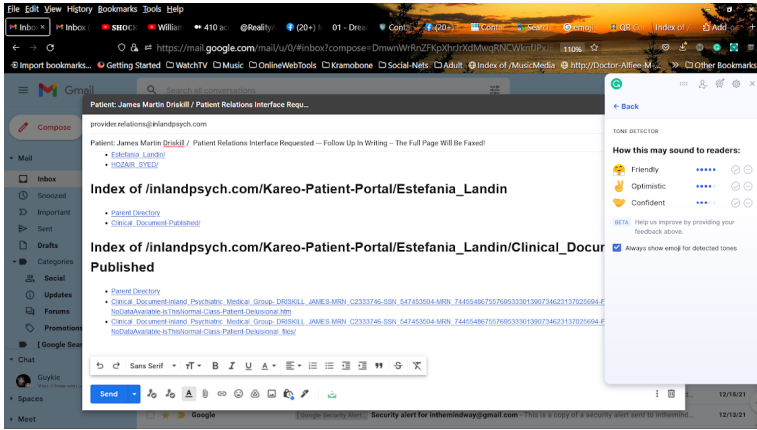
File Edit View History Bookmarks Tools Help

Inbox × | Inbox ( | SHOCK | William | 410 ac | @Reality/ | (20+) | 01 - Drea | Cont | (20+) | Search | emoji | QB C | Index of | Add

https://mail.google.com/mail/u/0/#inbox?compose=DmwnWrRnZFKpXhrJrXdMwqRNCWknfJPxJ 110%

Import bookmarks... Getting Started WatchTV Music OnlineWebTools Kramobone Social-Nets Adult Index of /MusicMedia http://Doctor-Allfee-M... Other Bookmarks

Gmail

Search all conversations

Compose

Mail

Inbox

Snoozed

Important

Sent

Drafts

Categories

Social

Updates

Forums

Promotions

[Google Sear

Chat

Spaces

Meet

Patient: James Martin Driskill / Patient Relations Interface Requ...

provider.relations@inlandpsych.com

Patient: James Martin Driskill / Patient Relations Interface Requested -- Follow Up In Writing -- The Full Page Will Be Faxed!

- Estefania_Landin/
- HOZAIR_SYED/

Index of /inlandpsych.com/Kareo-Patient-Portal/Estefania_Landin

- Parent Directory
- Clinical_Document-Published/

Index of /inlandpsych.com/Kareo-Patient-Portal/Estefania_Landin/Clinical_Docum Published

- Parent Directory
- Clinical_Document-Inland_Psychiatric_Medical_Group-_DRISKILL_JAMES-MRN_C2333746-SSN_547453504-MRN_7445548675576953330139073462313707256​94-F NoDataAvailable-IsThisNormal-Class-Patient-Delusional.htm
- Clinical_Document-Inland_Psychiatric_Medical_Group-_DRISKILL_JAMES-MRN_C2333746-SSN_547453504-MRN_744554867557695333013907346231370725694-F NoDataAvailable-IsThisNormal-Class-Patient-Delusional_files/

Sans Serif

Send

Back

TONE DETECTOR

How this may sound to readers:

Friendly

Optimistic

Confident

BETA Help us improve by providing your feedback above.

Always show emoji for detected tones

12/15/21

Google [Google Security Alert] Security alert for inthemindway@gmail.com - This is a copy of a security alert sent to inthemind...

12/13/21